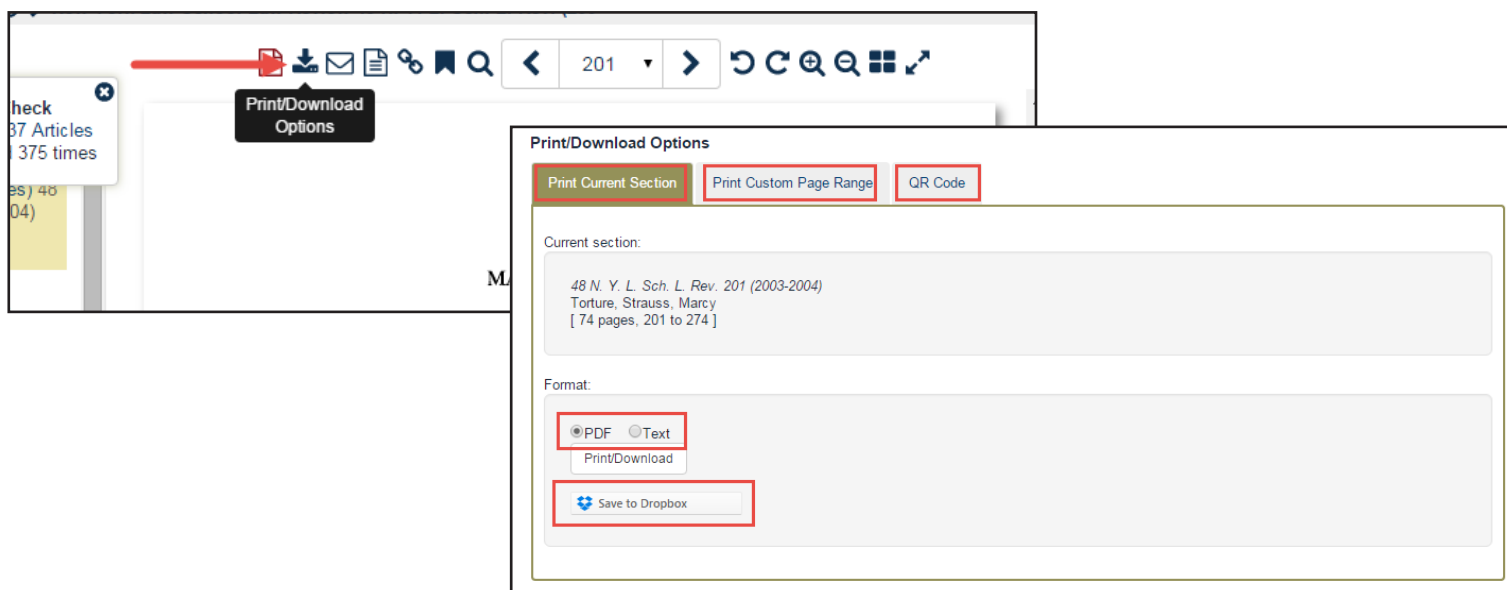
201

heck
37 Articles
375 times

es) 48
04)

Print/Download Options

MA

Print/Download Options

Print Current Section
Print Custom Page Range
QR Code

Current section:

48 N. Y. L. Sch. L. Rev. 201 (2003-2004)
Torture, Strauss, Marcy
[ 74 pages, 201 to 274 ]

Format:

PDF Text

Print/Download

Save to Dropbox